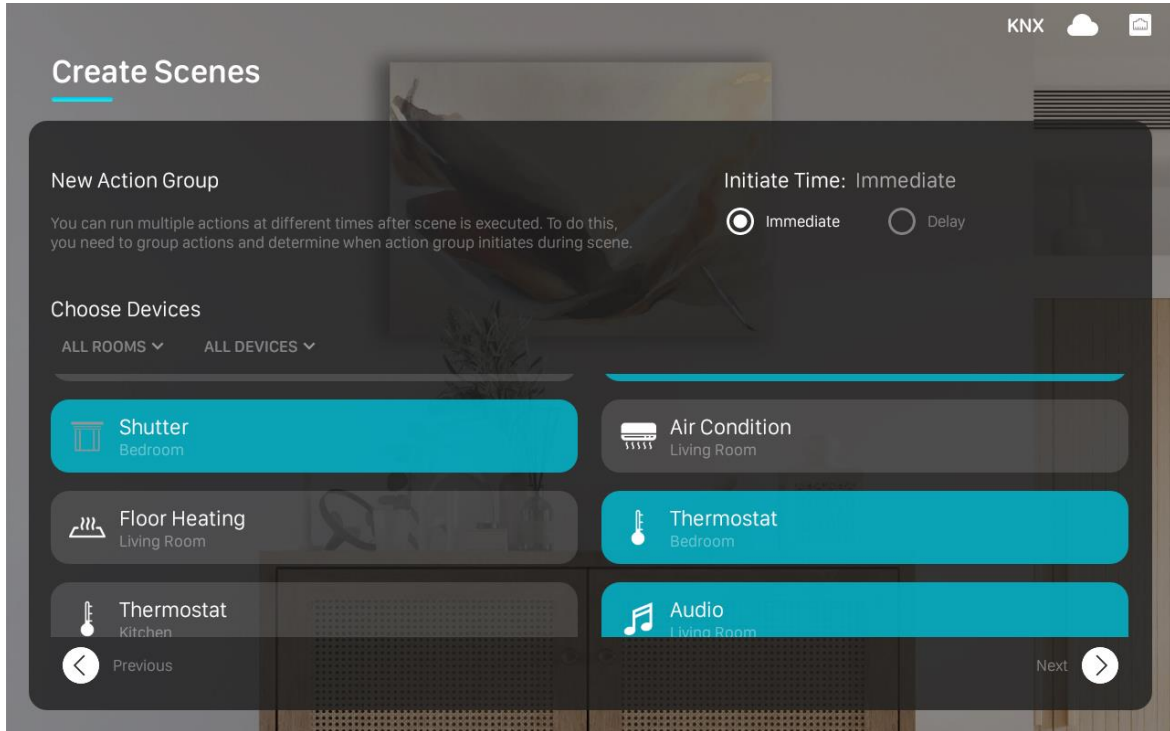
KNX

Create Scenes

New Action Group

You can run multiple actions at different times after scene is executed. To do this, you need to group actions and determine when action group initiates during scene.

Initiate Time: Immediate

Immediate Delay

Choose Devices

ALL ROOMS ALL DEVICES

Shutter
Bedroom

Air Condition
Living Room

Floor Heating
Living Room

Thermostat
Bedroom

Thermostat
Kitchen

Audio
Living Room

Previous

Next